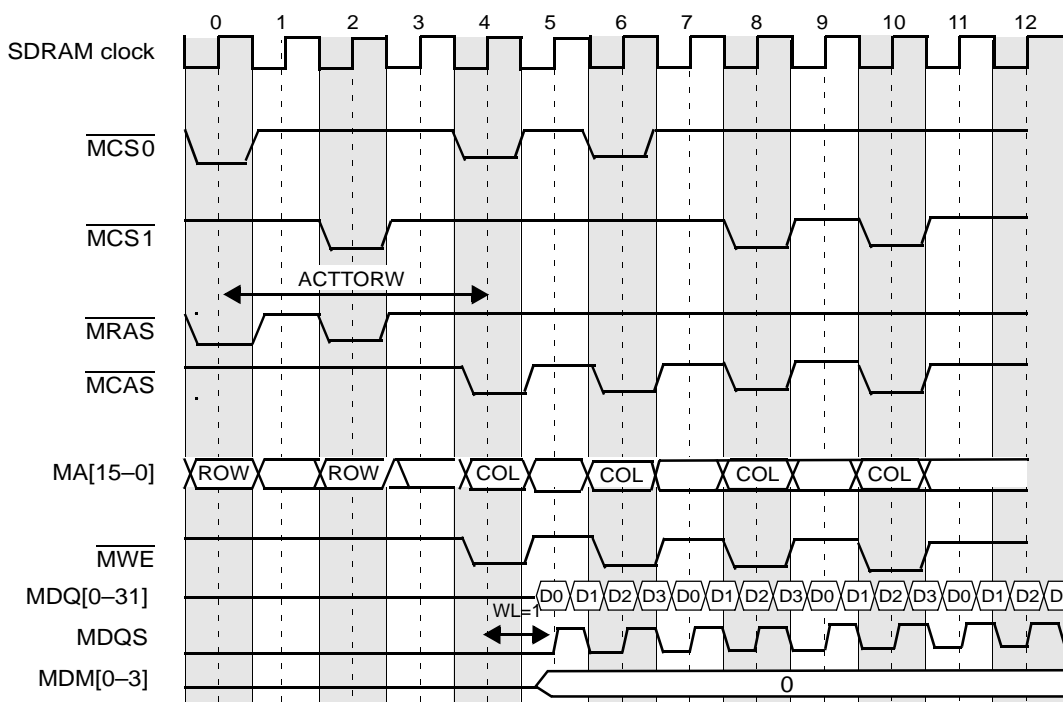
0 1 2 3 4 5 6 7 8 9 10 11 12

SDRAM clock

$\overline{MCS0}$

$\overline{MCS1}$

ACTTORW

$\overline{MRAS}$

$\overline{MCAS}$

MA[15–0] ROW ROW COL COL COL COL

$\overline{MWE}$

MDQ[0–31] D0 D1 D2 D3 D0 D1 D2 D3 D0 D1 D2 D3 D0 D1 D2 D

WL=1

MDQS

MDM[0–3] 0